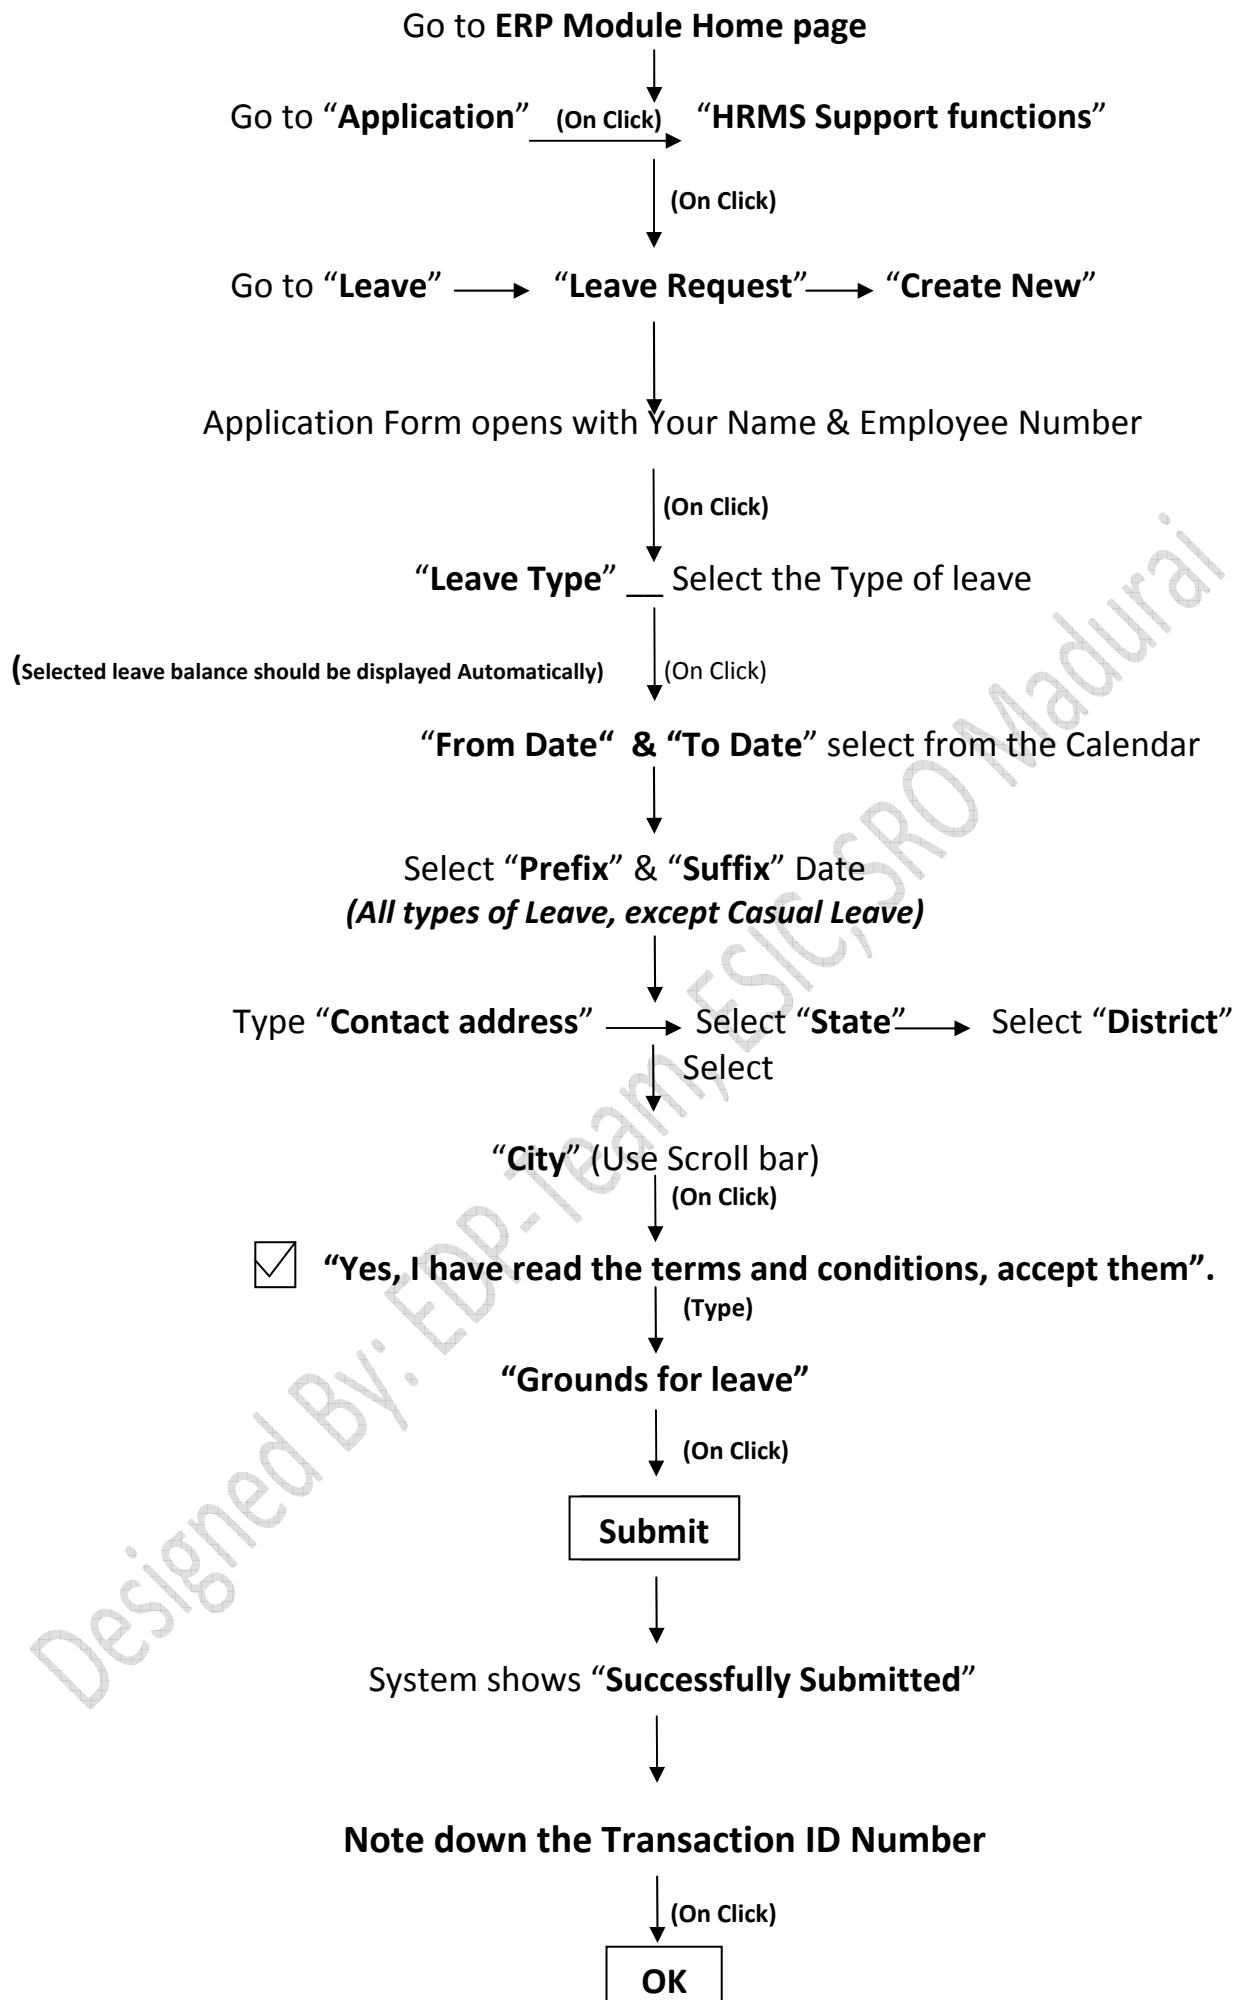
Go to **ERP Module Home page**

Go to "**Application**" (On Click) "**HRMS Support functions**"

(On Click)

Go to "**Leave**" "**Leave Request**" "**Create New**"

Application Form opens with Your Name & Employee Number

(On Click)

"**Leave Type**" __ Select the Type of leave

(Selected leave balance should be displayed Automatically) (On Click)

"**From Date" & "To Date**" select from the Calendar

Select "**Prefix**" & "**Suffix**" Date
*(All types of Leave, except Casual Leave)*

Type "**Contact address**" Select "**State**" Select "**District**"
Select

"**City**" (Use Scroll bar)
(On Click)

**"Yes, I have read the terms and conditions, accept them".**
(Type)

**"Grounds for leave"**

(On Click)

**Submit**

System shows "**Successfully Submitted**"

**Note down the Transaction ID Number**

(On Click)

**OK**

Designed By: EDP-Team, ESIC, SRO Madurai